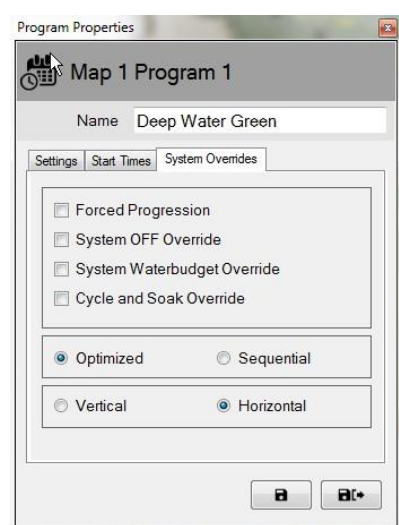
Program Properties

Map 1 Program 1

Name Deep Water Green

Settings | Start Times | System Overrides

Forced Progression

System OFF Override

System Waterbudget Override

Cycle and Soak Override

Optimized Sequential

Vertical Horizontal